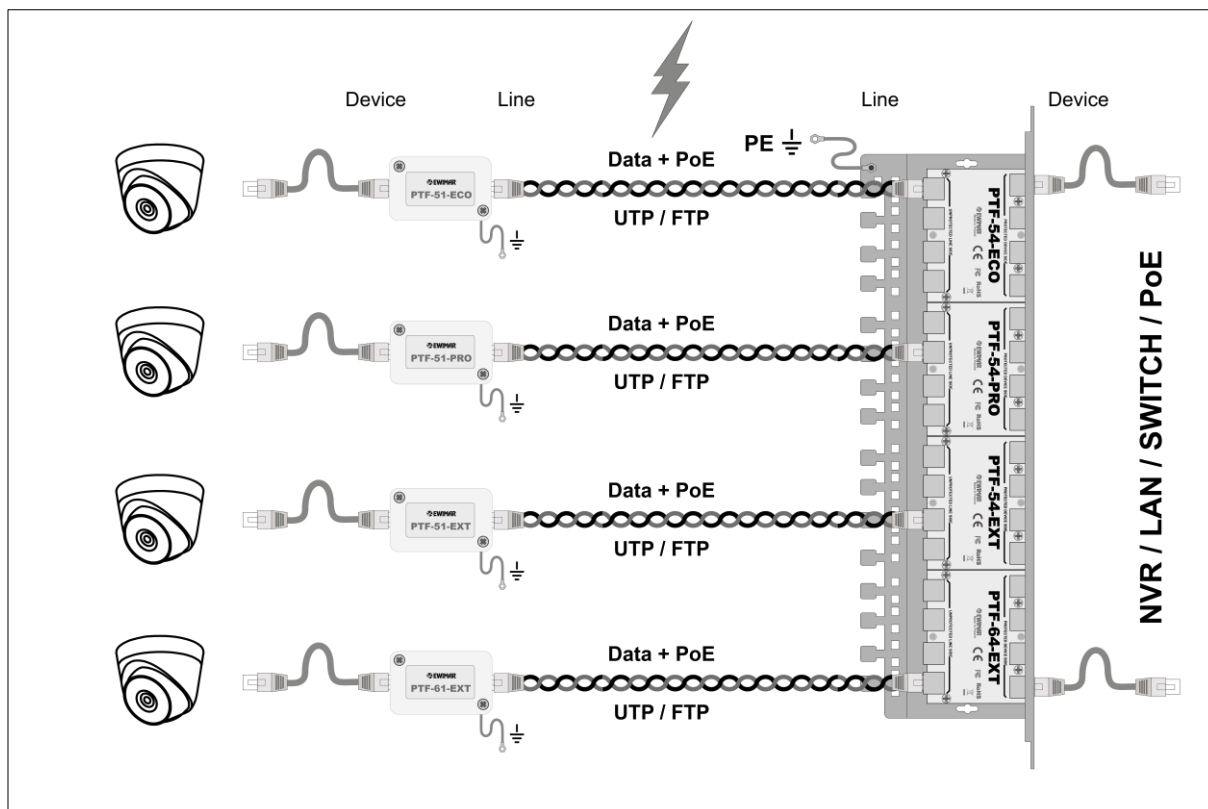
Device

Line

Line

Device

PE

EWIMAR
PTF-51-ECO

Data + PoE

UTP / FTP

PTF-54-ECO

EWIMAR
PTF-51-PRO

Data + PoE

UTP / FTP

PTF-54-PRO

EWIMAR
PTF-51-EXT

Data + PoE

UTP / FTP

PTF-54-EXT

EWIMAR
PTF-61-EXT

Data + PoE

UTP / FTP

PTF-64-EXT

NVR / LAN / SWITCH / PoE